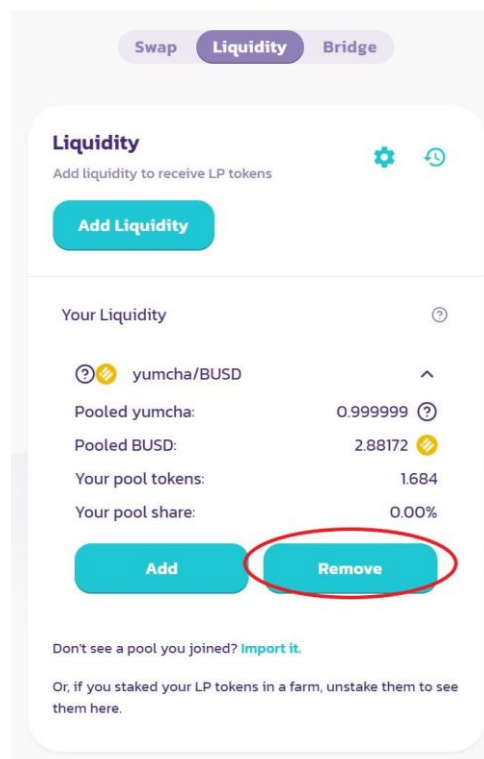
Swap Liquidity Bridge

Liquidity
Add liquidity to receive LP tokens

Add Liquidity

Your Liquidity

yumcha/BUSD

| | |
|---|---|
| Pooled yumcha: | 0.999999 |
| Pooled BUSD: | 2.88172 |
| Your pool tokens: | 1.684 |
| Your pool share: | 0.00% |

Add Remove

Don't see a pool you joined? Import it.

Or, if you staked your LP tokens in a farm, unstake them to see them here.